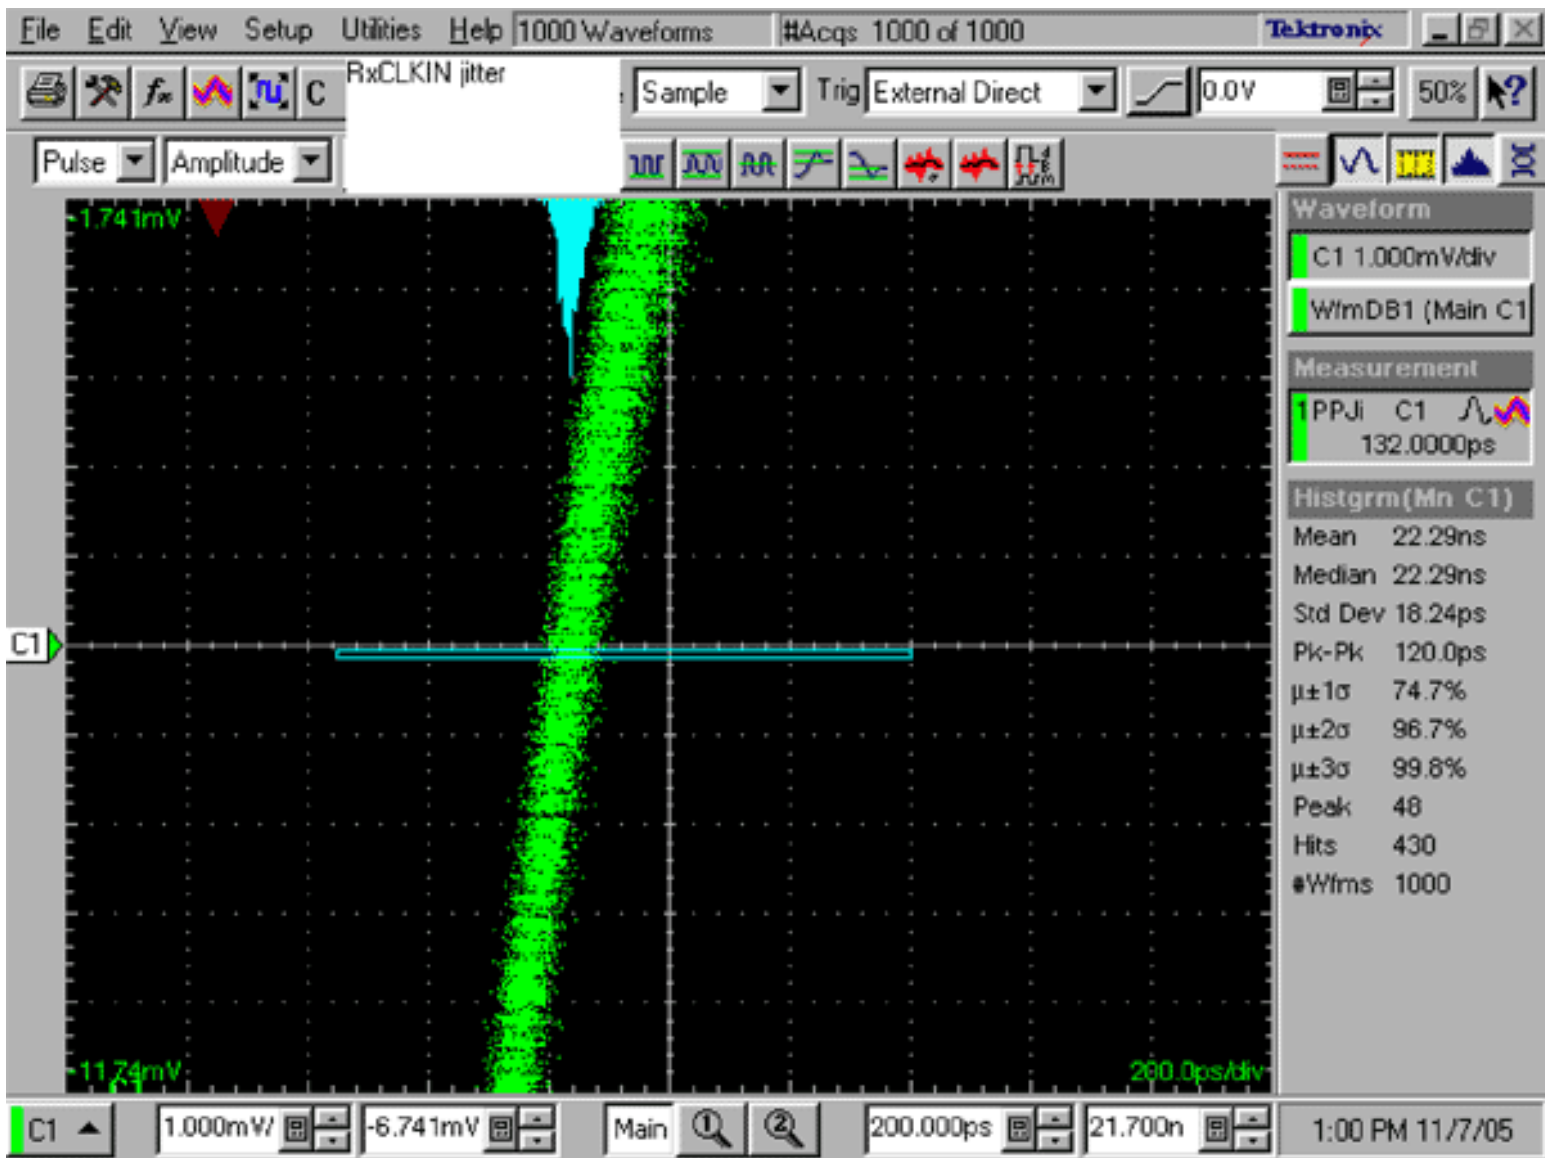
File Edit View Setup Utilities Help 1000 Waveforms #Acqs 1000 of 1000 Tektronix

C RxCLKIN jitter Sample Trig External Direct 0.0V 50% ?

Pulse Amplitude

-1.741mV

C1

-11.74mV

200.0ps/div

Waveform
C1 1.000mV/div
WfmDB1 (Main C1

Measurement
1 PPJi C1
132.0000ps

Histgrm(Mn C1)

| | |
|---|---|
| Mean | 22.29ns |
| Median | 22.29ns |
| Std Dev | 18.24ps |
| Pk-Pk | 120.0ps |
| µ±1σ | 74.7% |
| µ±2σ | 96.7% |
| µ±3σ | 99.8% |
| Peak | 48 |
| Hits | 430 |
| #Wfms | 1000 |

C1 1.000mV -6.741mV Main 200.000ps 21.700n 1:00 PM 11/7/05